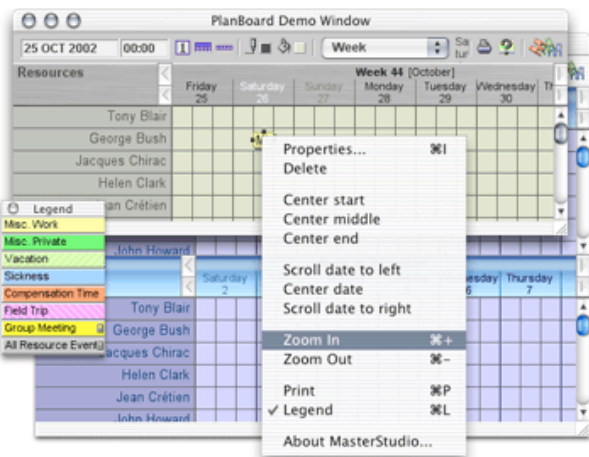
PlanBoard Demo Window

25 OCT 2002 | 00:00 | Week | Sa tur

Resources

Week 44 [October]

| Friday 25 | Saturday 26 | Sunday 27 | Monday 28 | Tuesday 29 | Wednesday 30 | Th |
|---|---|---|---|---|---|---|

Tony Blair
George Bush
Jacques Chirac
Helen Clark
Jean Crétien
John Howard

Legend
Misc. Work
Misc. Private
Vacation
Sickness
Compensation Time
Field Trip
Group Meeting
All Resource Events

| Saturday 2 | | | | | esday 6 | Thursday 7 |
|---|---|---|---|---|---|---|

Tony Blair
George Bush
Jacques Chirac
Helen Clark
Jean Crétien
John Howard

Properties... ⌘I
Delete
Center start
Center middle
Center end
Scroll date to left
Center date
Scroll date to right
Zoom In ⌘+
Zoom Out ⌘−
Print ⌘P
✓ Legend ⌘L
About MasterStudio...